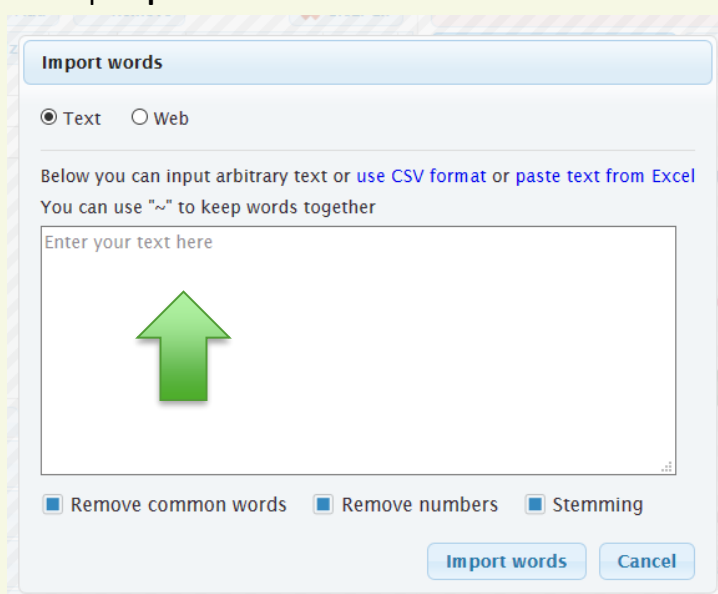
Import words

Text Web

Below you can input arbitrary text or use CSV format or paste text from Excel
You can use "~" to keep words together

Enter your text here

Remove common words Remove numbers Stemming

Import words Cancel